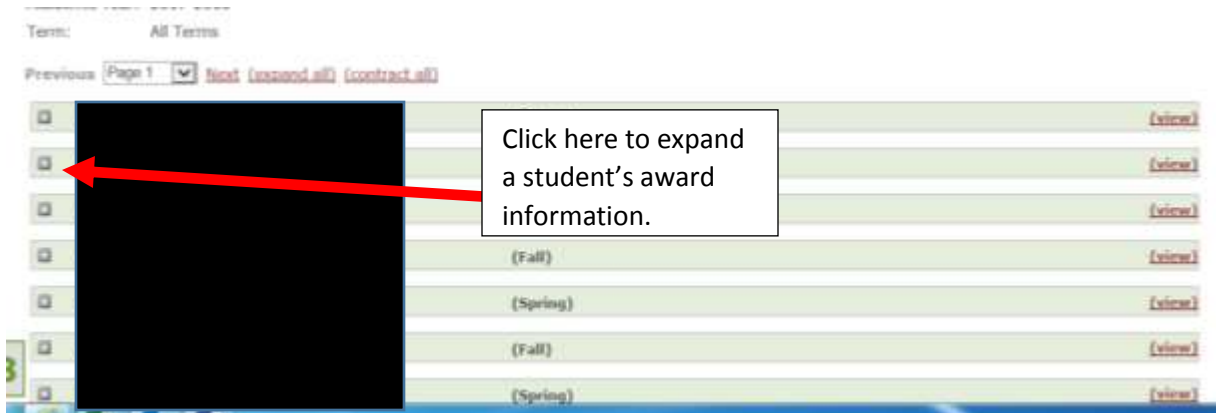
Term: All Terms

Previous Page 1 Next (expand all) (contract all)

Click here to expand a student's award information.

(view)
(view)
(view)
(Fall) (view)
(Spring) (view)
(Fall) (view)
(Spring) (view)